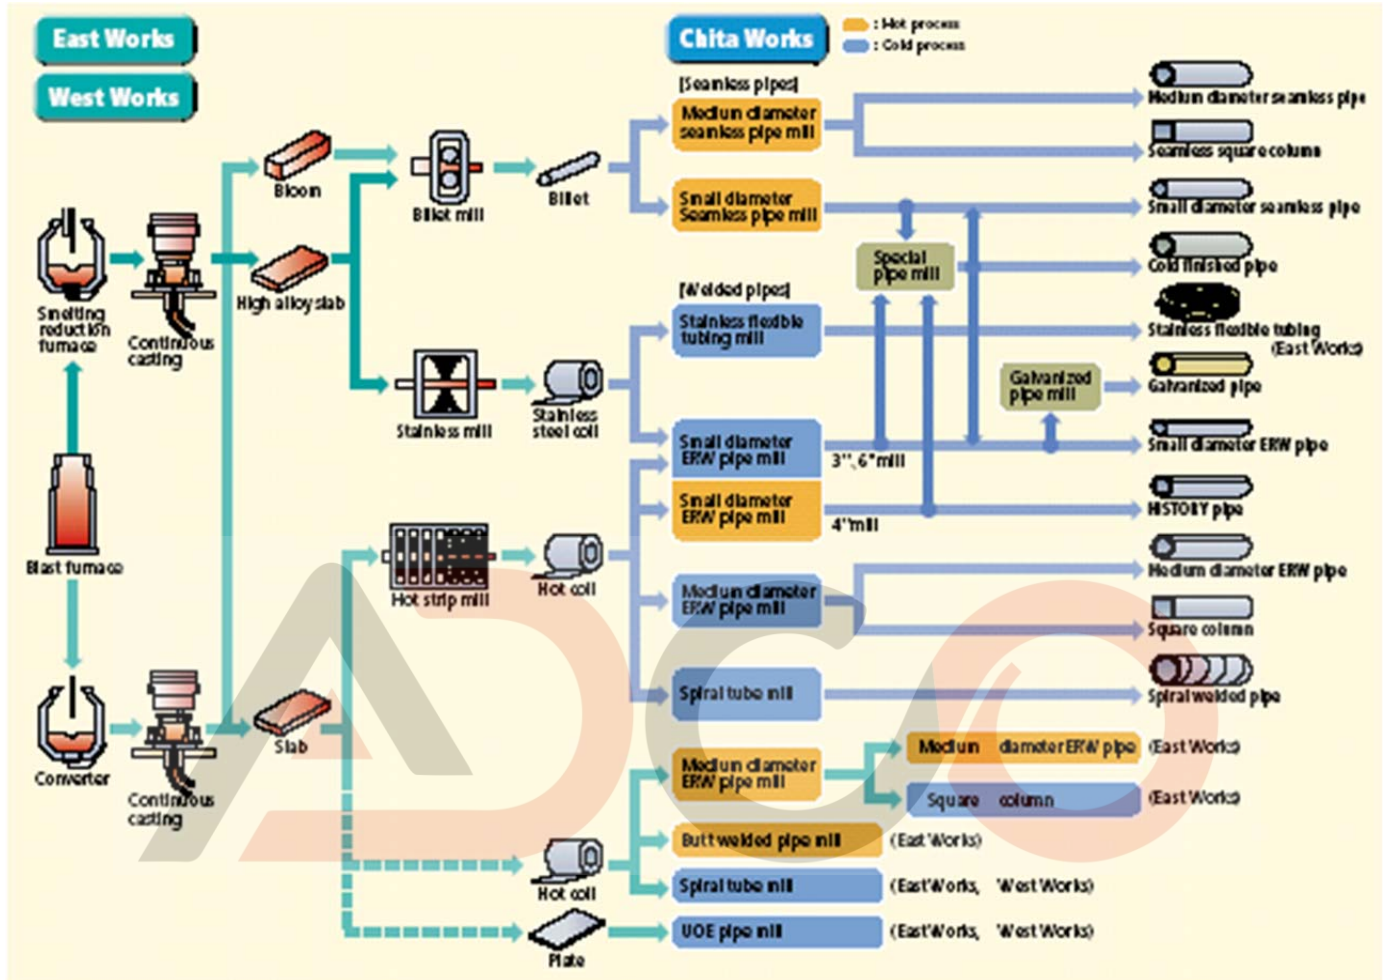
East Works

West Works

Chita Works

: Hot process
: Cold process

[Seamless pipes]

Medium diameter seamless pipe mill

Small diameter Seamless pipe mill

Special pipe mill

[Welded pipes]

Stainless flexible tubing mill

Galvanized pipe mill

Small diameter ERW pipe mill

3", 6" mill

Small diameter ERW pipe mill

4" mill

Medium diameter ERW pipe mill

Spiral tube mill

Medium diameter ERW pipe mill

Butt welded pipe mill (East Works)

Spiral tube mill (East Works, West Works)

UOE pipe mill (East Works, West Works)

Medium diameter ERW pipe (East Works)

Square column (East Works)

Medium diameter seamless pipe

Seamless square column

Small diameter seamless pipe

Cold finished pipe

Stainless flexible tubing (East Works)

Galvanized pipe

Small diameter ERW pipe

HISTORY pipe

Medium diameter ERW pipe

Square column

Spiral welded pipe

Bloom

Billet mill

Billet

High alloy slab

Smelting reduction furnace

Continuous casting

Stainless mill

Stainless steel coil

Blast furnace

Hot strip mill

Hot coil

Converter

Continuous casting

Slab

Hot coil

Plate